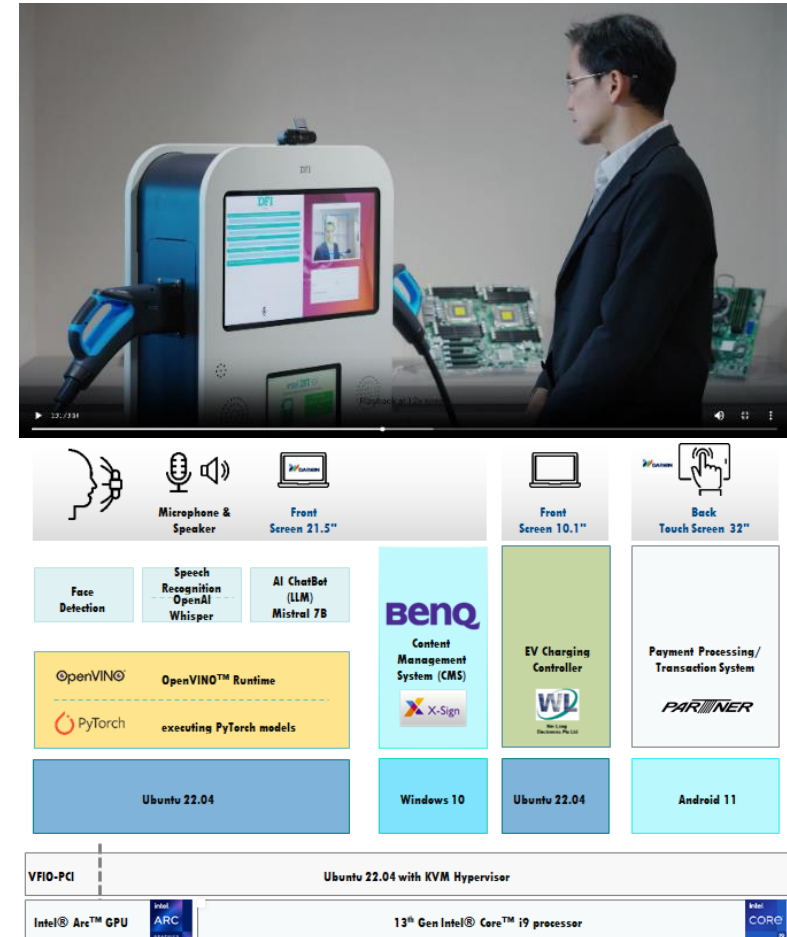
DFI

DFI

Playback at 1.0x speed

Microphone & Speaker

DATRON

Front Screen 21.5"

Front Screen 10.1"

DATRON

Back Touch Screen 32"

Face Detection

Speech Recognition OpenAI Whisper

AI ChatBot (LLM) Mistral 7B

BenQ

Content Management System (CMS)

X-Sign

EV Charging Controller

Wei Long Electronics Pte Ltd

Payment Processing/ Transaction System

PARTNER

OpenVINO

OpenVINO™ Runtime

PyTorch

executing PyTorch models

Ubuntu 22.04

Windows 10

Ubuntu 22.04

Android 11

VFIO-PCI

Ubuntu 22.04 with KVM Hypervisor

Intel® Arc™ GPU

intel ARC

13th Gen Intel® Core™ i9 processor

intel CORE